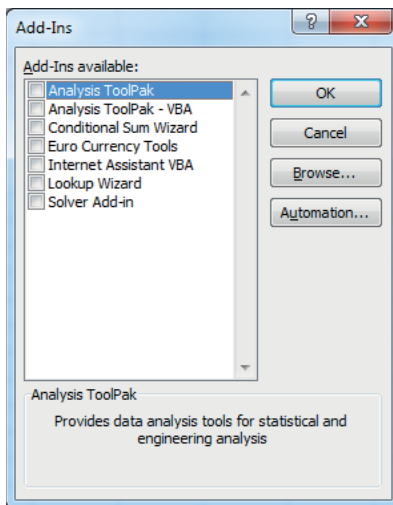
Add-Ins

?

X

Add-Ins available:

Analysis ToolPak
Analysis ToolPak - VBA
Conditional Sum Wizard
Euro Currency Tools
Internet Assistant VBA
Lookup Wizard
Solver Add-in

OK

Cancel

Browse...

Automation...

Analysis ToolPak

Provides data analysis tools for statistical and engineering analysis